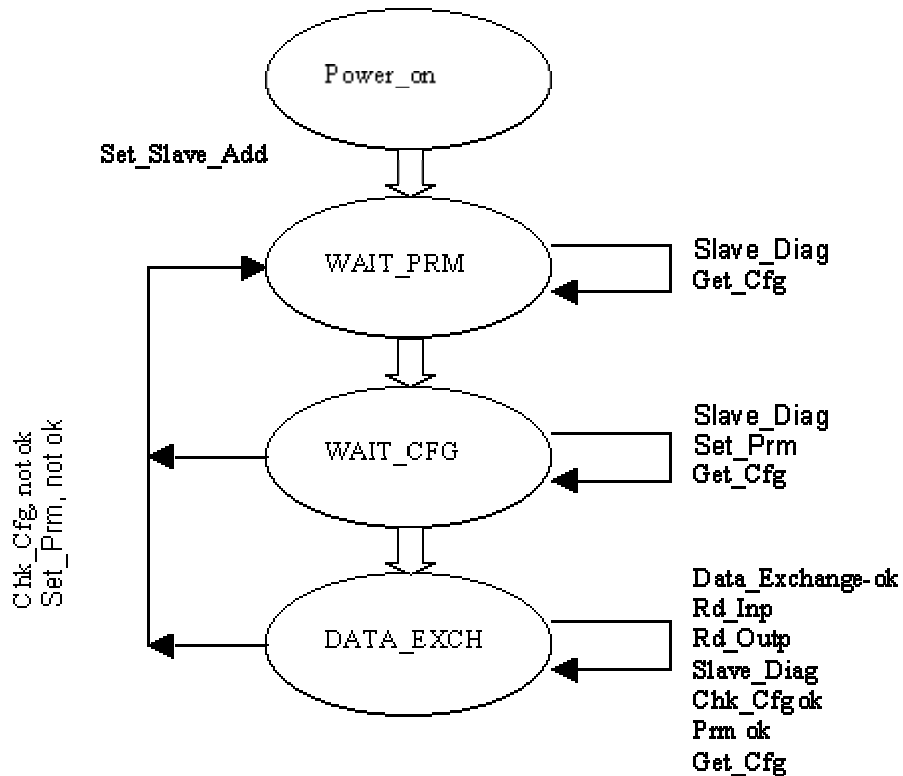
Power_on

Set_Slave_Add

WAIT_PRM

Slave_Diag
Get_Cfg

WAIT_CFG

Slave_Diag
Set_Prm
Get_Cfg

Chk_Cfg, not ok
Set_Prm, not ok

DATA_EXCH

Data_Exchange-ok
Rd_Inp
Rd_Outp
Slave_Diag
Chk_Cfg ok
Prm ok
Get_Cfg